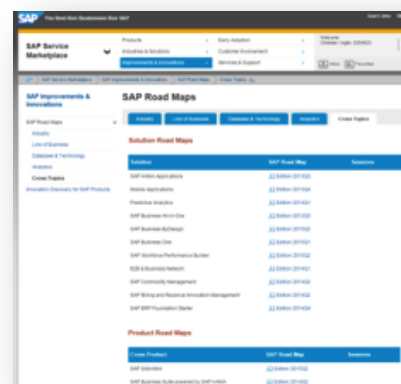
SAP The Best-Run Businesses Run SAP

SAP Service Marketplace

Products
Industries & Solutions
Improvements & Innovations
Early Adoption
Customer Involvement
Services & Support

SAP Improvements & Innovations

SAP Road Maps
Industry
Line of Business
Database & Technology
Analytics
Cross-Topics
Innovation Discovery for SAP Products

SAP Road Maps

Industry | Line of Business | Database & Technology | Analytics | Cross-Topics

Solution Road Maps

| Solution | SAP Road Map | Sessions |
|---|---|---|
| SAP HANA Applications | Edition 2014Q3 | |
| Mobile Applications | Edition 2014Q4 | |
| Predictive Analytics | Edition 2014Q1 | |
| SAP Business All-in-One | Edition 2014Q3 | |
| SAP Business ByDesign | Edition 2014Q2 | |
| SAP Business One | Edition 2014Q1 | |
| SAP Workforce Performance Builder | Edition 2014Q2 | |
| B2B & Business Network | Edition 2014Q1 | |
| SAP Commodity Management | Edition 2014Q2 | |
| SAP Billing and Revenue Innovation Management | Edition 2014Q2 | |
| SAP ERP Foundation Starter | Edition 2014Q4 | |

Product Road Maps

| Cross Product | SAP Road Map | Sessions |
|---|---|---|
| SAP Solution | Edition 2014Q2 | |
| SAP Business Suite powered by SAP HANA | Edition 2014Q2 | |